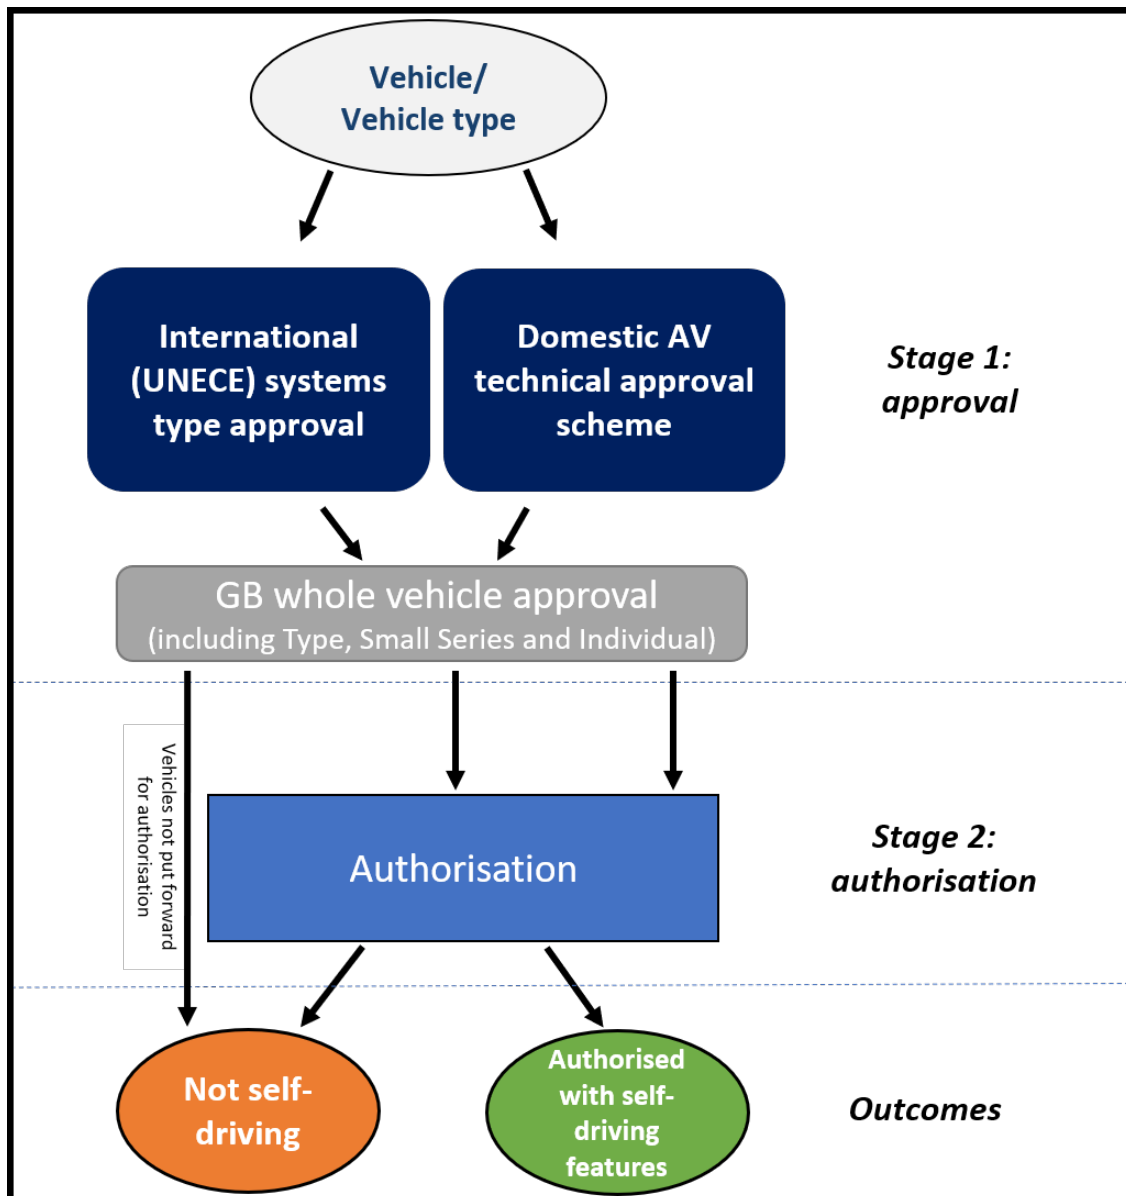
Vehicle/
Vehicle type

International (UNECE) systems type approval

Domestic AV technical approval scheme

Stage 1: approval

GB whole vehicle approval
(including Type, Small Series and Individual)

Vehicles not put forward for authorisation

Authorisation

Stage 2: authorisation

Not self-driving

Authorised with self-driving features

Outcomes